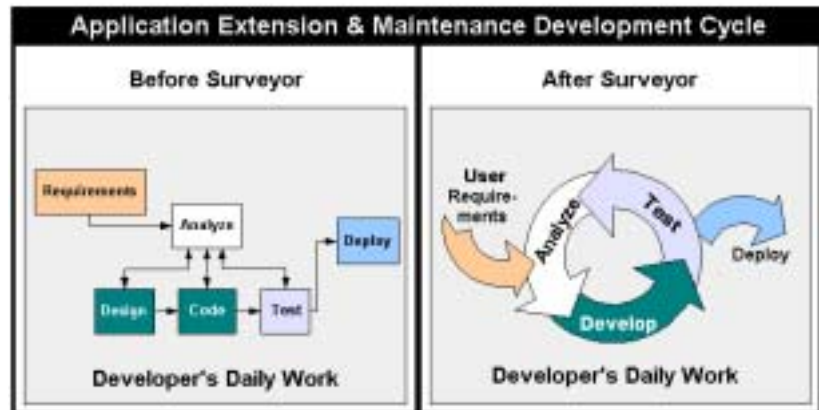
Application Extension & Maintenance Development Cycle

Before Surveyor

Requirements

Analyze

Deploy

Design

Code

Test

Developer's Daily Work

After Surveyor

User Requirements

Analyze

Test

Deploy

Develop

Developer's Daily Work